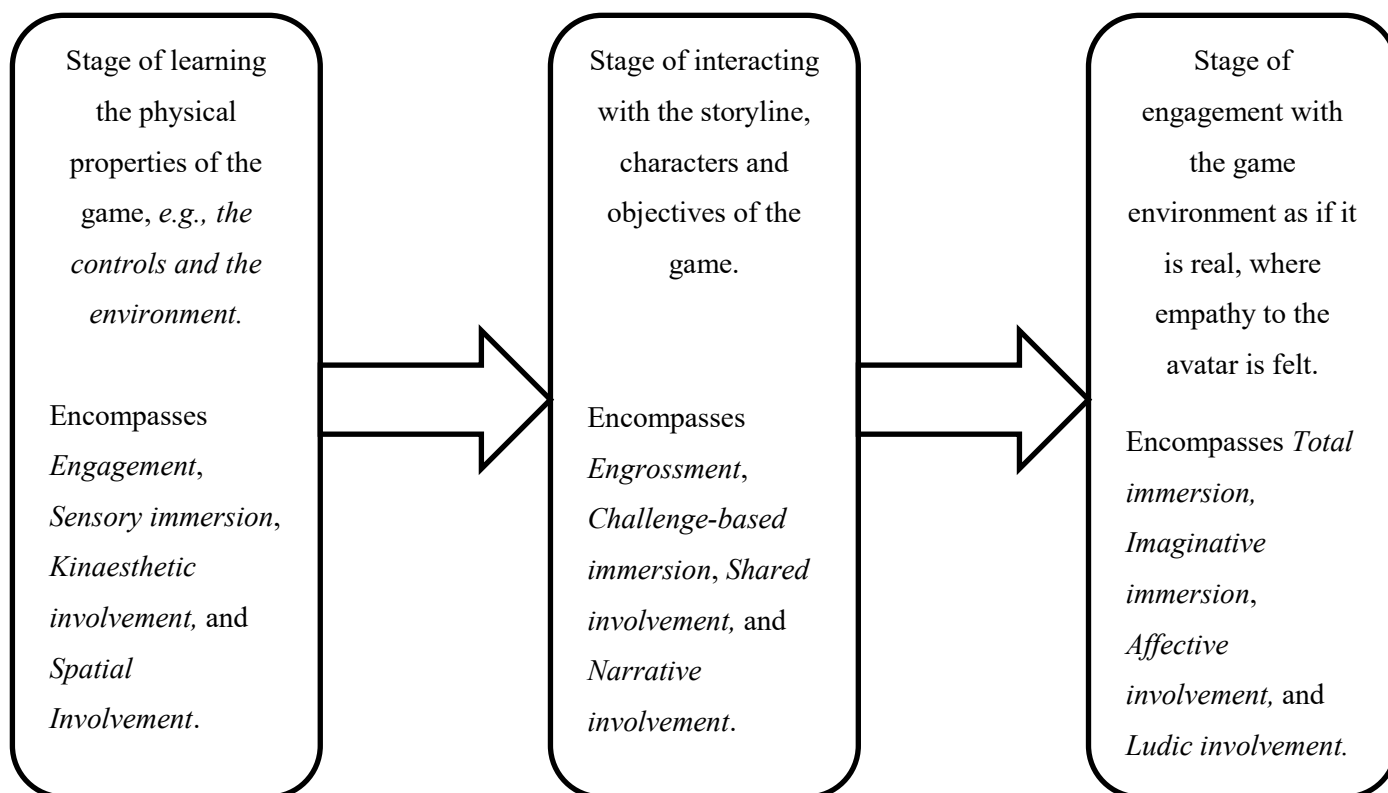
Stage of learning the physical properties of the game, e.g., the controls and the environment.

Encompasses Engagement, Sensory immersion, Kinaesthetic involvement, and Spatial Involvement.

Stage of interacting with the storyline, characters and objectives of the game.

Encompasses Engrossment, Challenge-based immersion, Shared involvement, and Narrative involvement.

Stage of engagement with the game environment as if it is real, where empathy to the avatar is felt.

Encompasses Total immersion, Imaginative immersion, Affective involvement, and Ludic involvement.